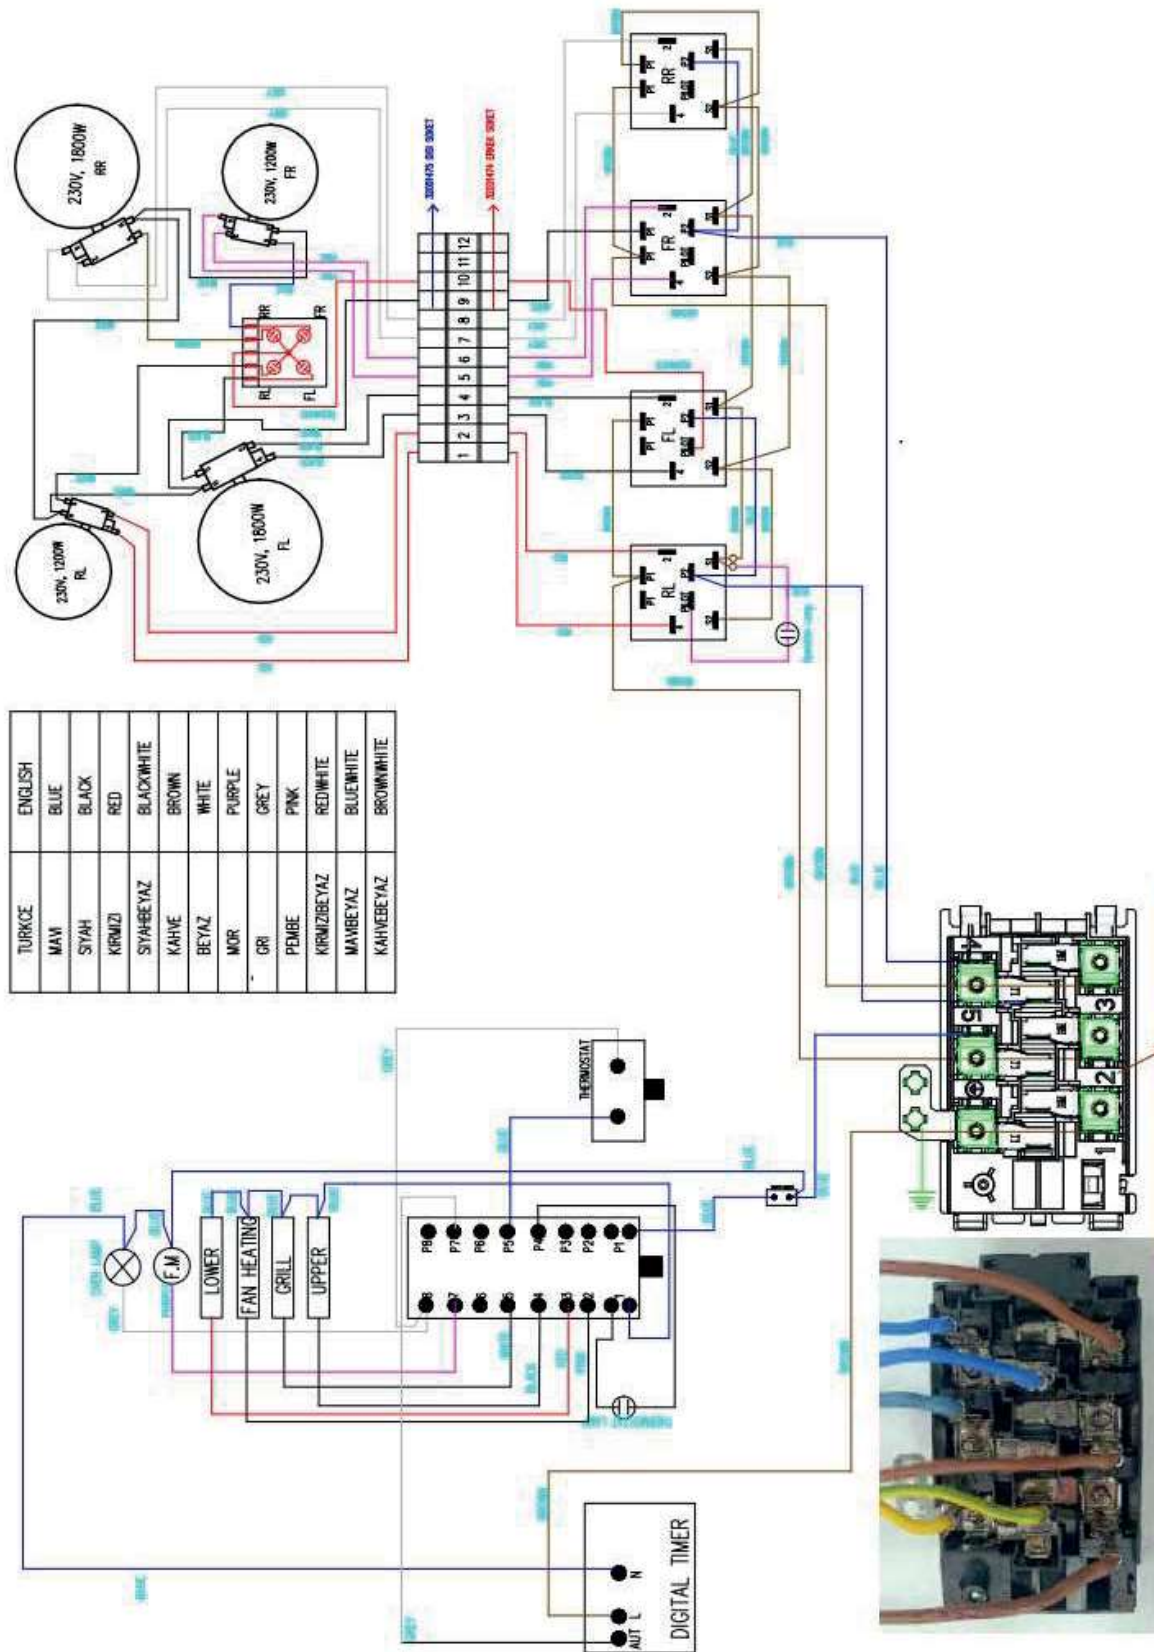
230V, 1800W
RR

230V, 1200W
FR

230V, 1200W
RL

230V, 1800W
FL

RR
FR
RL
FL

1 2 3 4 5 6 7 8 9 10 11 12

RR
FR
FL
RL

| TURKCE | ENGLISH |
|---|---|
| MAVI | BLUE |
| SIYAH | BLACK |
| KIRMIZI | RED |
| SIYAHBEYAZ | BLACKWHITE |
| KAHVE | BROWN |
| BEYAZ | WHITE |
| MOR | PURPLE |
| GRI | GREY |
| PEMBE | PINK |
| KIRMIZIBEYAZ | REDWHITE |
| MAVIBEYAZ | BLUEWHITE |
| KAHVEBEYAZ | BROWNWHITE |

THERMOSTAT

LOWER
FAN HEATING
GRILL
UPPER
F.M

P8 P7 P6 P5 P4 P3 P2 P1
8 7 6 5 4 3 2 1

4
5
3
2
1

N
L
AUT
DIGITAL TIMER

GREY
BLUE
BLACK
BROWN
RED
WHITE